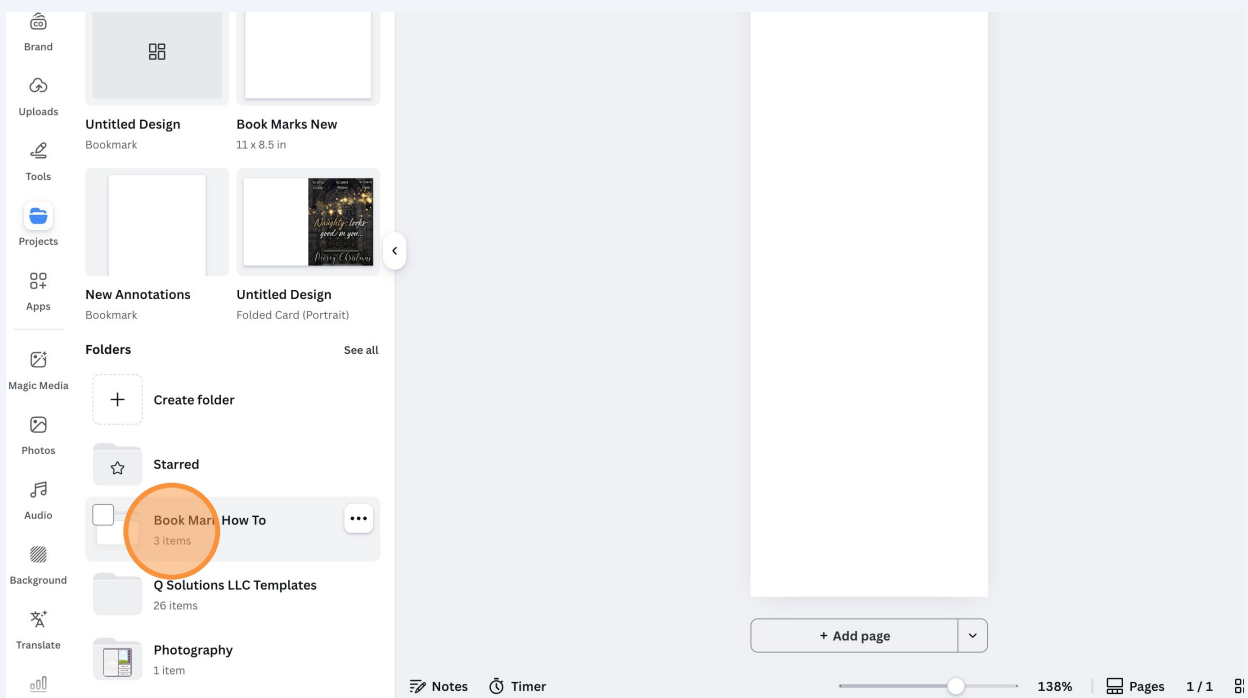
Brand

Uploads

Tools

Projects

Apps

Magic Media

Photos

Audio

Background

Translate

Untitled Design
Bookmark

Book Marks New
11 x 8.5 in

Naughty looks good on you...
Merry Christmas

New Annotations
Bookmark

Untitled Design
Folded Card (Portrait)

Folders

See all

Create folder

Starred

Book Mar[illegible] How To
3 items

Q Solutions LLC Templates
26 items

Photography
1 item

+ Add page

Notes

Timer

138%

Pages

1 / 1